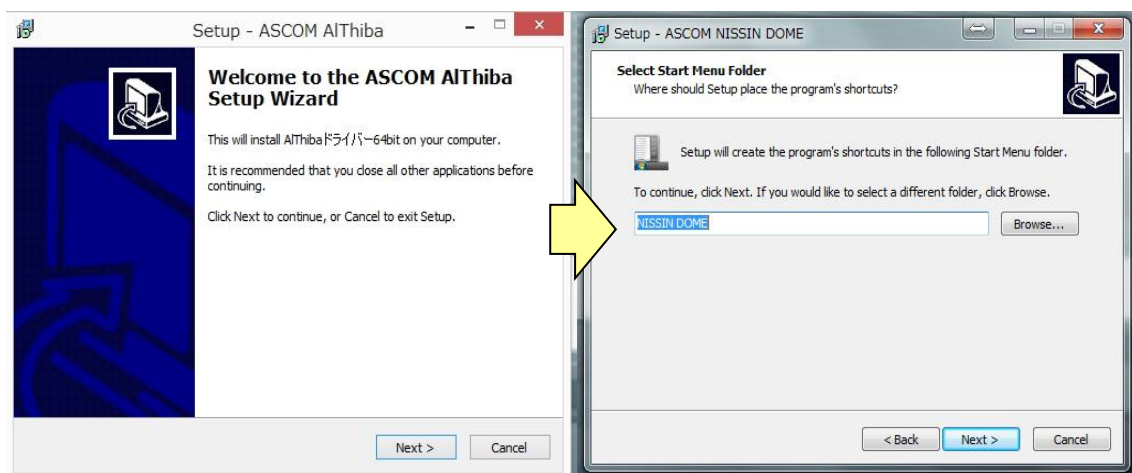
Setup - ASCOM AlThiba

Welcome to the ASCOM AlThiba Setup Wizard

This will install AlThibaドライバー64bit on your computer.

It is recommended that you close all other applications before continuing.

Click Next to continue, or Cancel to exit Setup.

Next >

Cancel

Setup - ASCOM NISSIN DOME

Select Start Menu Folder

Where should Setup place the program's shortcuts?

Setup will create the program's shortcuts in the following Start Menu folder.

To continue, click Next. If you would like to select a different folder, click Browse.

NISSIN DOME

Browse...

< Back

Next >

Cancel